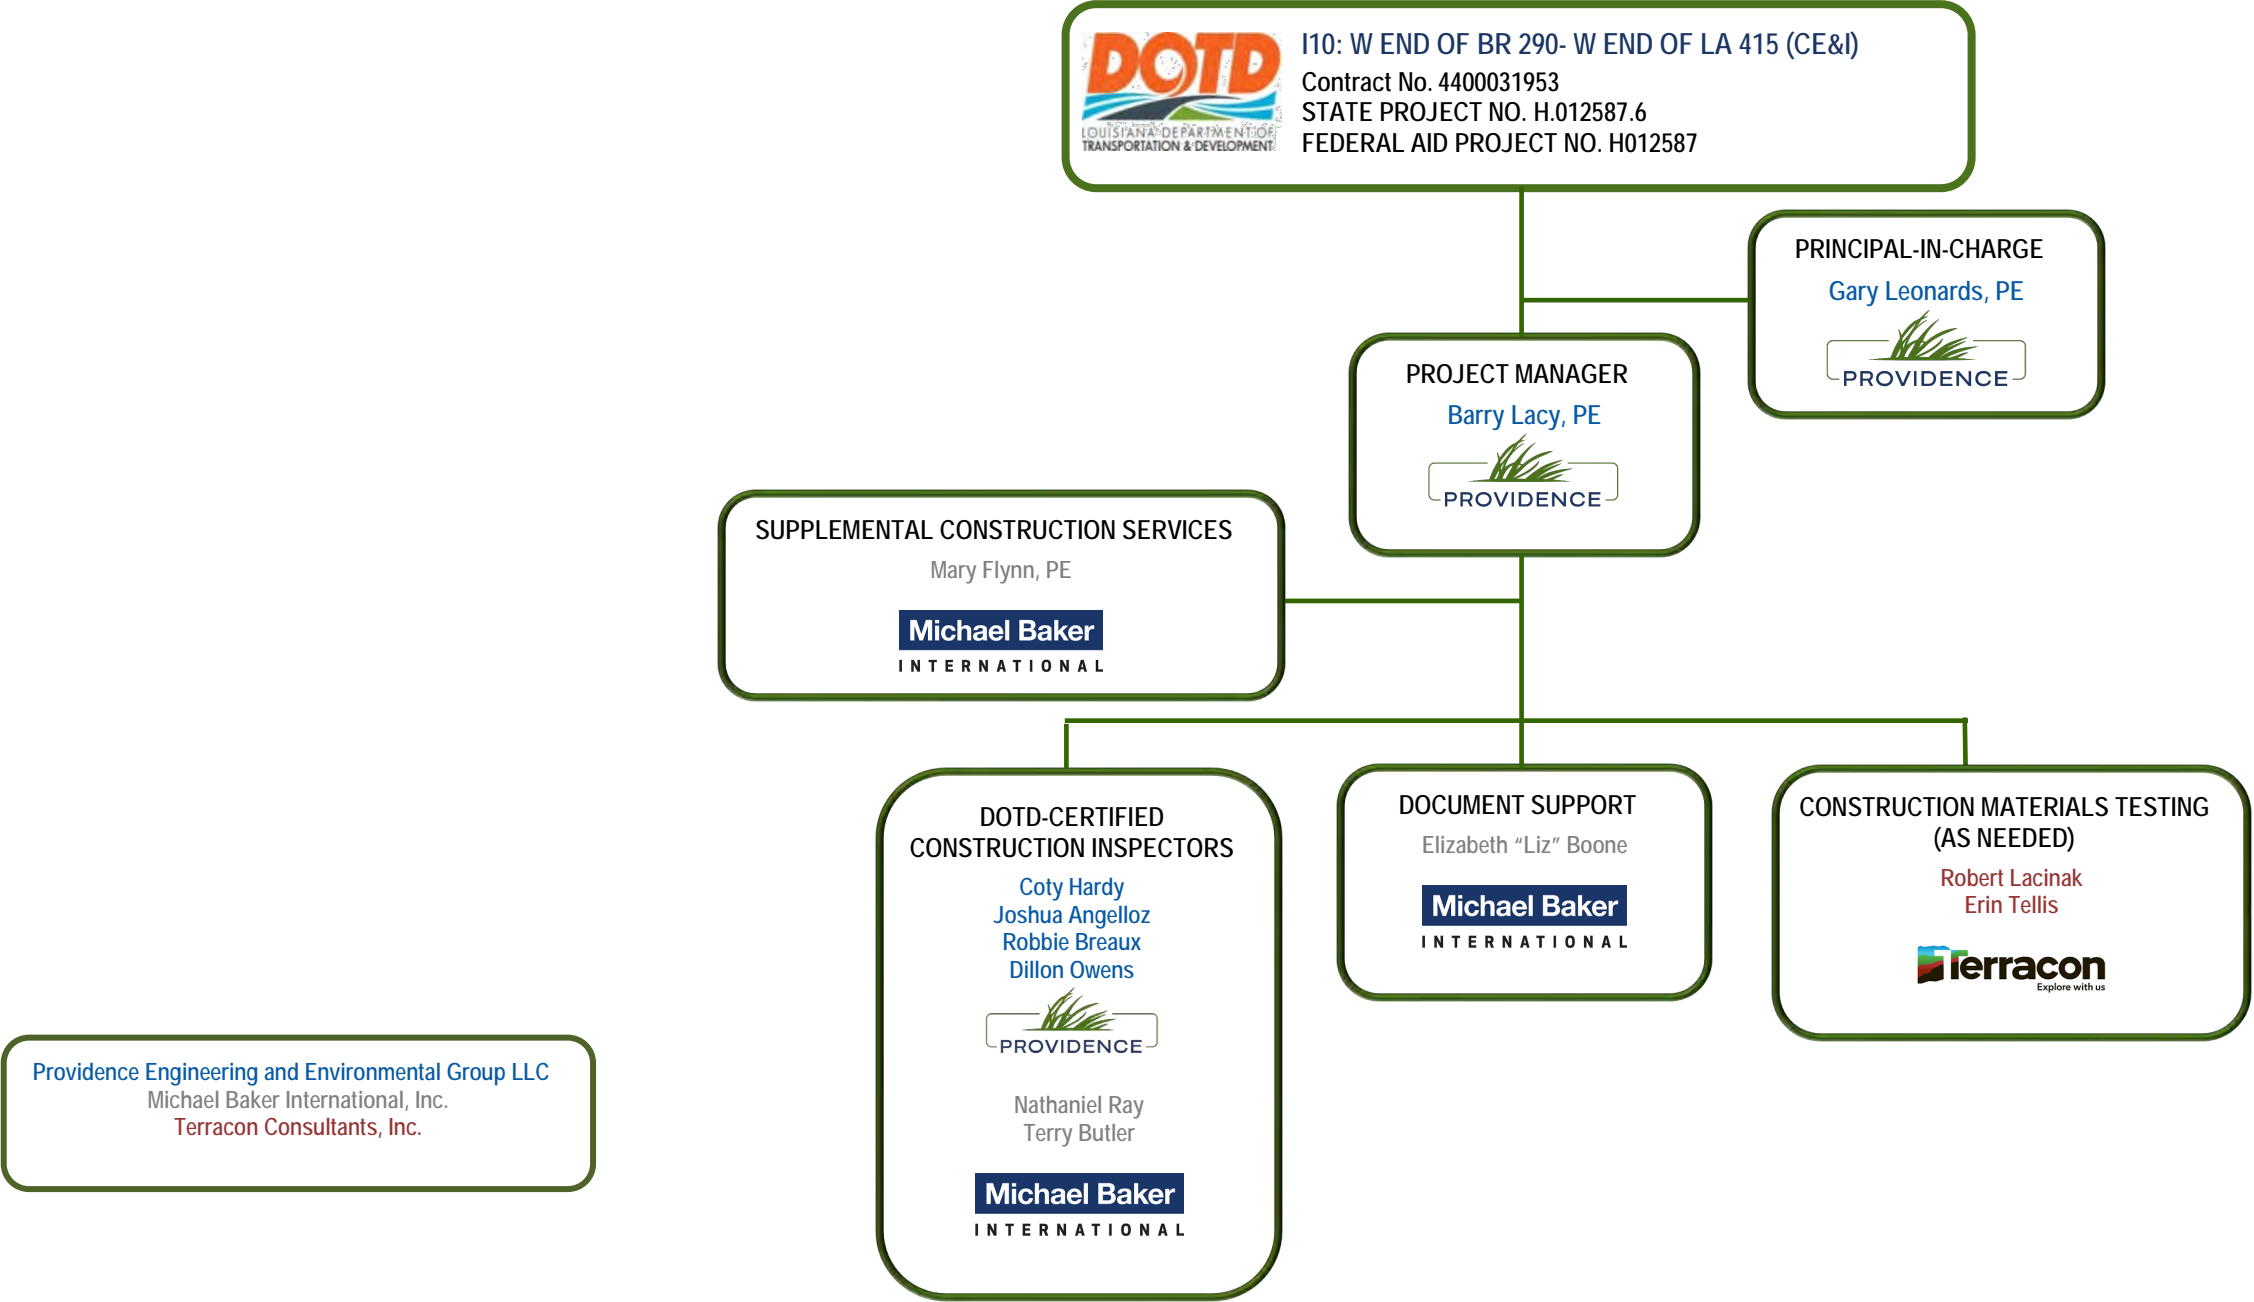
DOTD
LOUISIANA DEPARTMENT OF TRANSPORTATION & DEVELOPMENT

I10: W END OF BR 290- W END OF LA 415 (CE&I)
Contract No. 4400031953
STATE PROJECT NO. H.012587.6
FEDERAL AID PROJECT NO. H012587

PRINCIPAL-IN-CHARGE
Gary Leonards, PE
PROVIDENCE

PROJECT MANAGER
Barry Lacy, PE
PROVIDENCE

SUPPLEMENTAL CONSTRUCTION SERVICES
Mary Flynn, PE
Michael Baker
INTERNATIONAL

DOTD-CERTIFIED CONSTRUCTION INSPECTORS
Coty Hardy
Joshua Angelloz
Robbie Breaux
Dillon Owens
PROVIDENCE
Nathaniel Ray
Terry Butler
Michael Baker
INTERNATIONAL

DOCUMENT SUPPORT
Elizabeth “Liz” Boone
Michael Baker
INTERNATIONAL

CONSTRUCTION MATERIALS TESTING (AS NEEDED)
Robert Lacinak
Erin Tellis
Terracon
Explore with us

Providence Engineering and Environmental Group LLC
Michael Baker International, Inc.
Terracon Consultants, Inc.